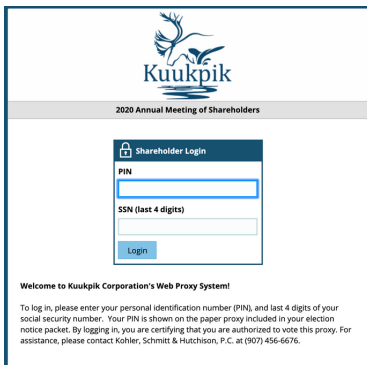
Kuukpik

2020 Annual Meeting of Shareholders

Shareholder Login

PIN

SSN (last 4 digits)

Login

Welcome to Kuukpik Corporation's Web Proxy System!

To log in, please enter your personal identification number (PIN), and last 4 digits of your social security number. Your PIN is shown on the paper proxy included in your election notice packet. By logging in, you are certifying that you are authorized to vote this proxy. For assistance, please contact Kohler, Schmitt & Hutchison, P.C. at (907) 456-6676.